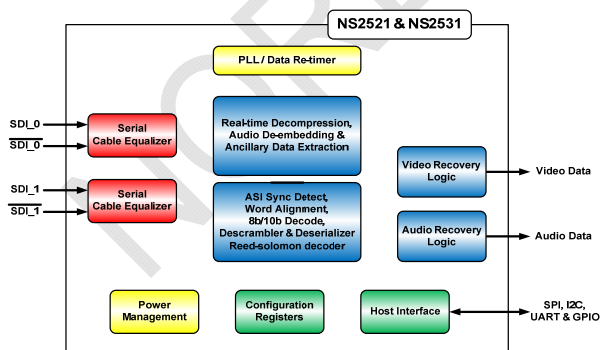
NS2521 & NS2531

PLL / Data Re-timer

SDI_0

$\overline{SDI\_0}$

Serial Cable Equalizer

SDI_1

$\overline{SDI\_1}$

Serial Cable Equalizer

Real-time Decompression, Audio De-embedding & Ancillary Data Extraction

ASI Sync Detect, Word Alignment, 8b/10b Decode, Descrambler & Deserializer Reed-solomon decoder

Video Recovery Logic

Video Data

Audio Recovery Logic

Audio Data

Power Management

Configuration Registers

Host Interface

SPI, I2C, UART & GPIO